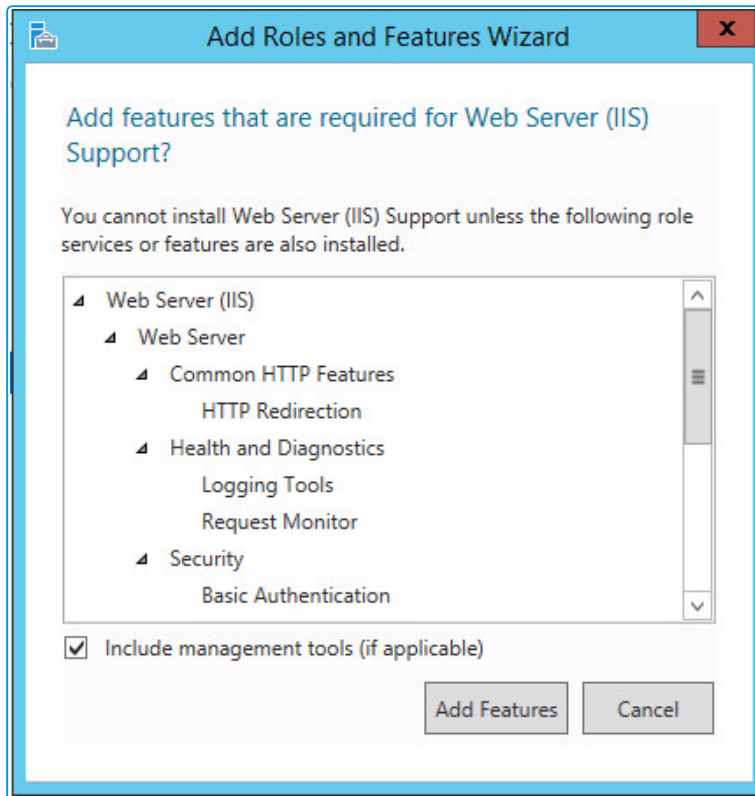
Add Roles and Features Wizard

x

Add features that are required for Web Server (IIS) Support?

You cannot install Web Server (IIS) Support unless the following role services or features are also installed.

Web Server (IIS)
Web Server
Common HTTP Features
HTTP Redirection
Health and Diagnostics
Logging Tools
Request Monitor
Security
Basic Authentication

Include management tools (if applicable)

Add Features

Cancel